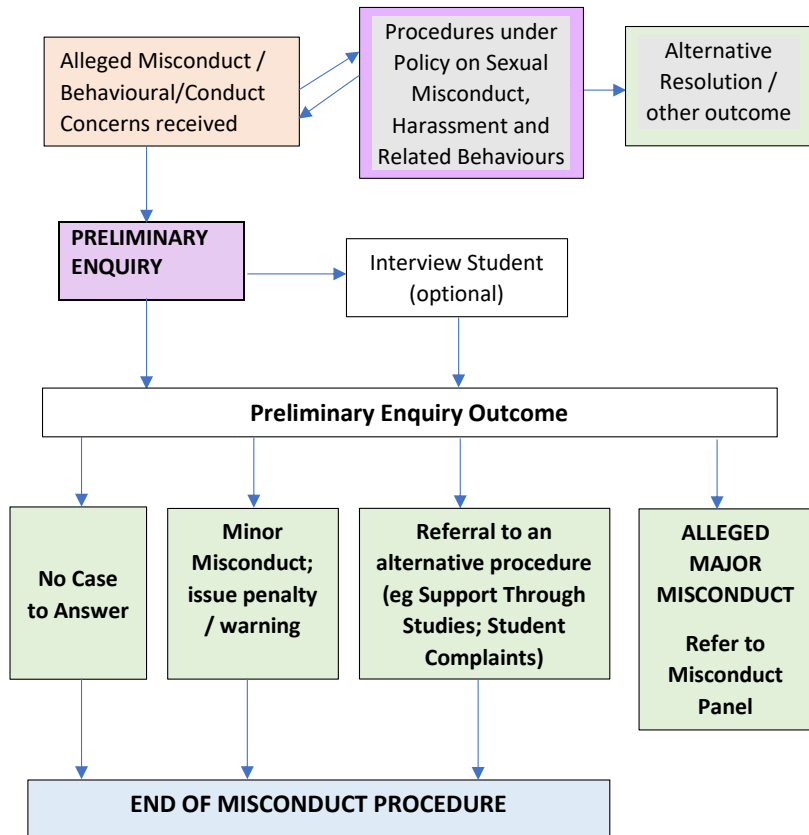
Alleged Misconduct / Behavioural/Conduct Concerns received

Procedures under Policy on Sexual Misconduct, Harassment and Related Behaviours

Alternative Resolution / other outcome

PRELIMINARY ENQUIRY

Interview Student (optional)

Preliminary Enquiry Outcome

No Case to Answer

Minor Misconduct; issue penalty / warning

Referral to an alternative procedure (eg Support Through Studies; Student Complaints)

ALLEGED MAJOR MISCONDUCT

Refer to Misconduct Panel

END OF MISCONDUCT PROCEDURE